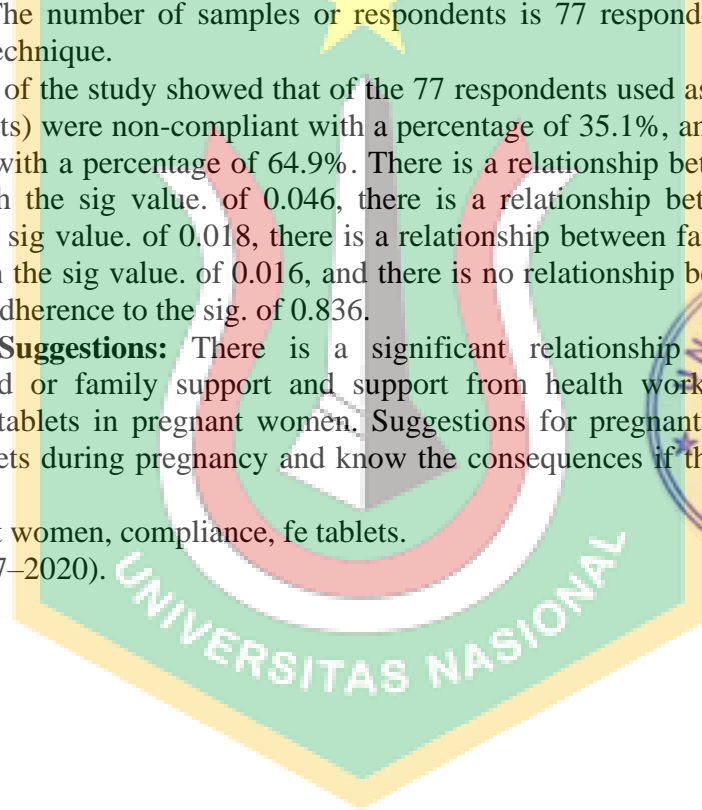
The number of samples or respondents is 77 respond echnique.

of the study showed that of the 77 respondents used as ts) were non-compliant with a percentage of 35.1%, an with a percentage of 64.9%. There is a relationship bet h the sig value. of 0.046, there is a relationship bet sig value. of 0.018, there is a relationship between fa the sig value. of 0.016, and there is no relationship be dherence to the sig. of 0.836.

Suggestions: There is a significant relationship d or family support and support from health work tablets in pregnant women. Suggestions for pregnant ets during pregnancy and know the consequences if th

women, compliance, fe tablets.
7–2020).

UNIVERSITAS NASIONAL